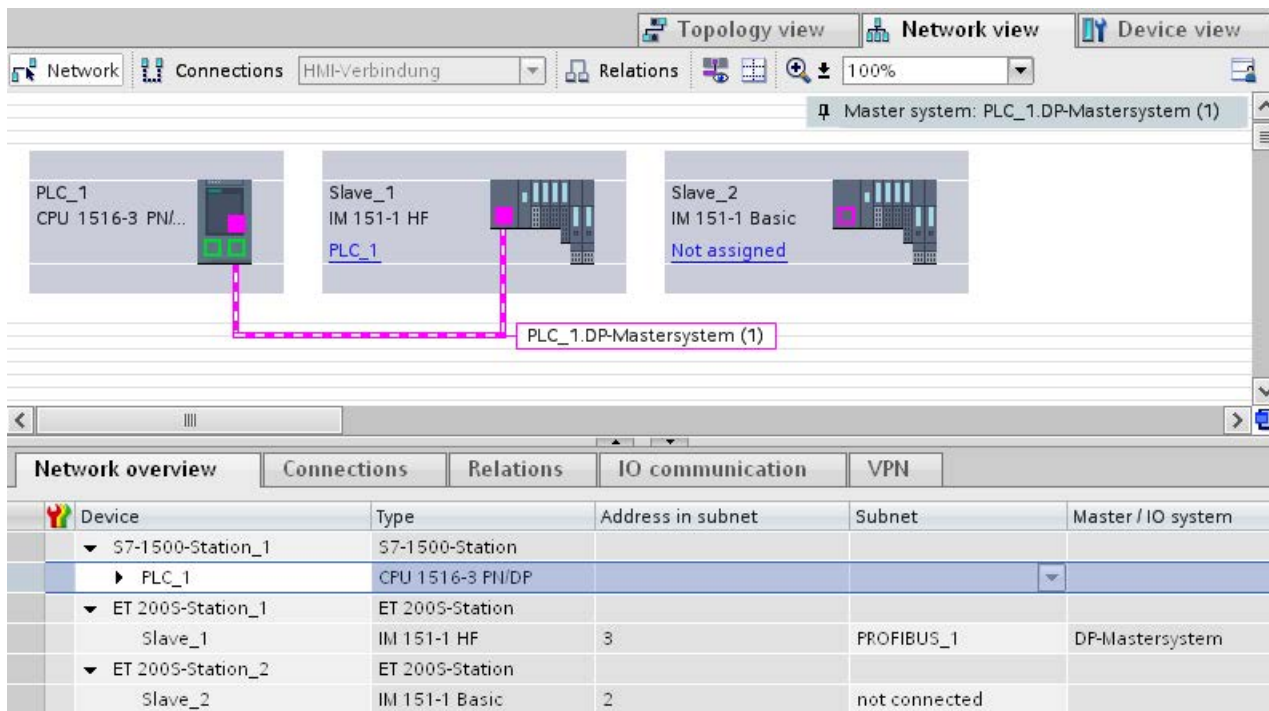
Topology view | Network view | Device view

Network | Connections | HMI-Verbindung | Relations | 100%

Master system: PLC_1.DP-Mastersystem (1)

PLC_1
CPU 1516-3 PN/...

Slave_1
IM 151-1 HF
PLC_1

Slave_2
IM 151-1 Basic
Not assigned

PLC_1.DP-Mastersystem (1)

Network overview | Connections | Relations | IO communication | VPN

| Device | Type | Address in subnet | Subnet | Master / IO system |
|---|---|---|---|---|
| S7-1500-Station_1 | S7-1500-Station | | | |
| PLC_1 | CPU 1516-3 PN/DP | | | |
| ET 200S-Station_1 | ET 200S-Station | | | |
| Slave_1 | IM 151-1 HF | 3 | PROFIBUS_1 | DP-Mastersystem |
| ET 200S-Station_2 | ET 200S-Station | | | |
| Slave_2 | IM 151-1 Basic | 2 | not connected | |